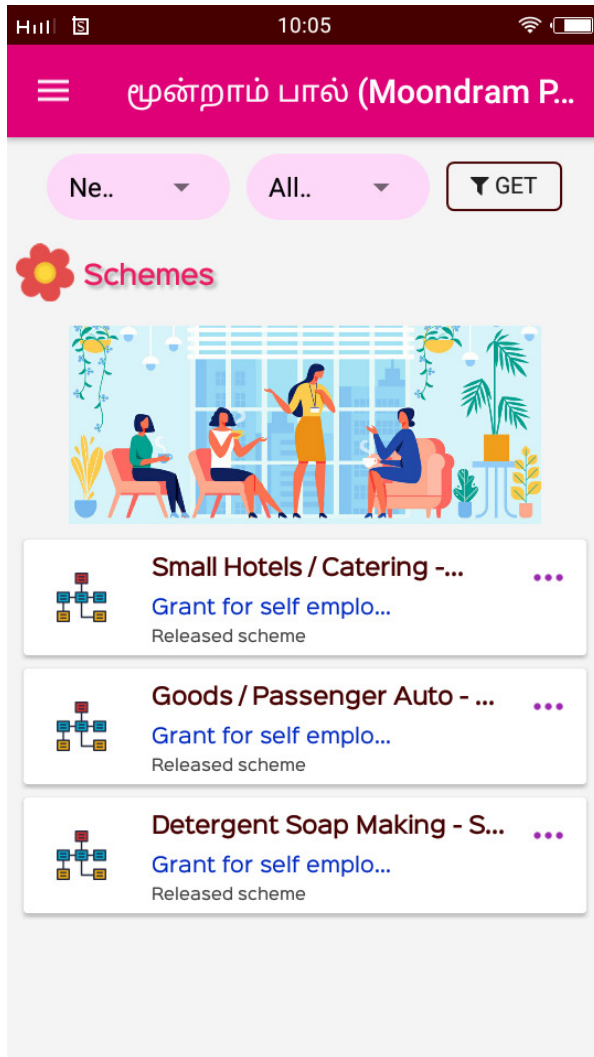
10:05

மூன்றாம் பால் (Moondram P...

Ne..

All..

GET

Schemes

Small Hotels / Catering -...
Grant for self emplo...
Released scheme

Goods / Passenger Auto - ...
Grant for self emplo...
Released scheme

Detergent Soap Making - S...
Grant for self emplo...
Released scheme